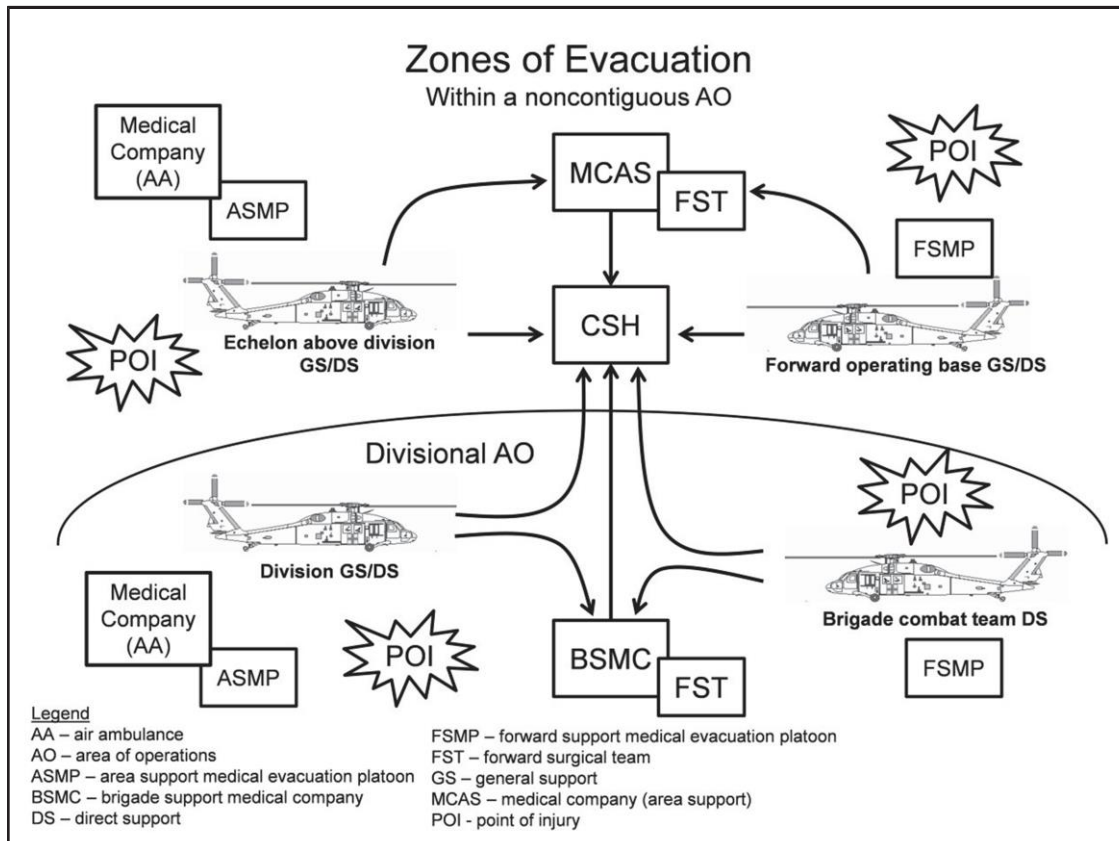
Zones of Evacuation
Within a noncontiguous AO

Medical Company (AA)

ASMP

MCAS

FST

POI

FSMP

CSH

POI

Echelon above division GS/DS

Forward operating base GS/DS

Divisional AO

POI

Division GS/DS

Brigade combat team DS

Medical Company (AA)

ASMP

POI

BSMC

FST

FSMP

Legend
AA – air ambulance
AO – area of operations
ASMP – area support medical evacuation platoon
BSMC – brigade support medical company
DS – direct support

FSMP – forward support medical evacuation platoon
FST – forward surgical team
GS – general support
MCAS – medical company (area support)
POI - point of injury